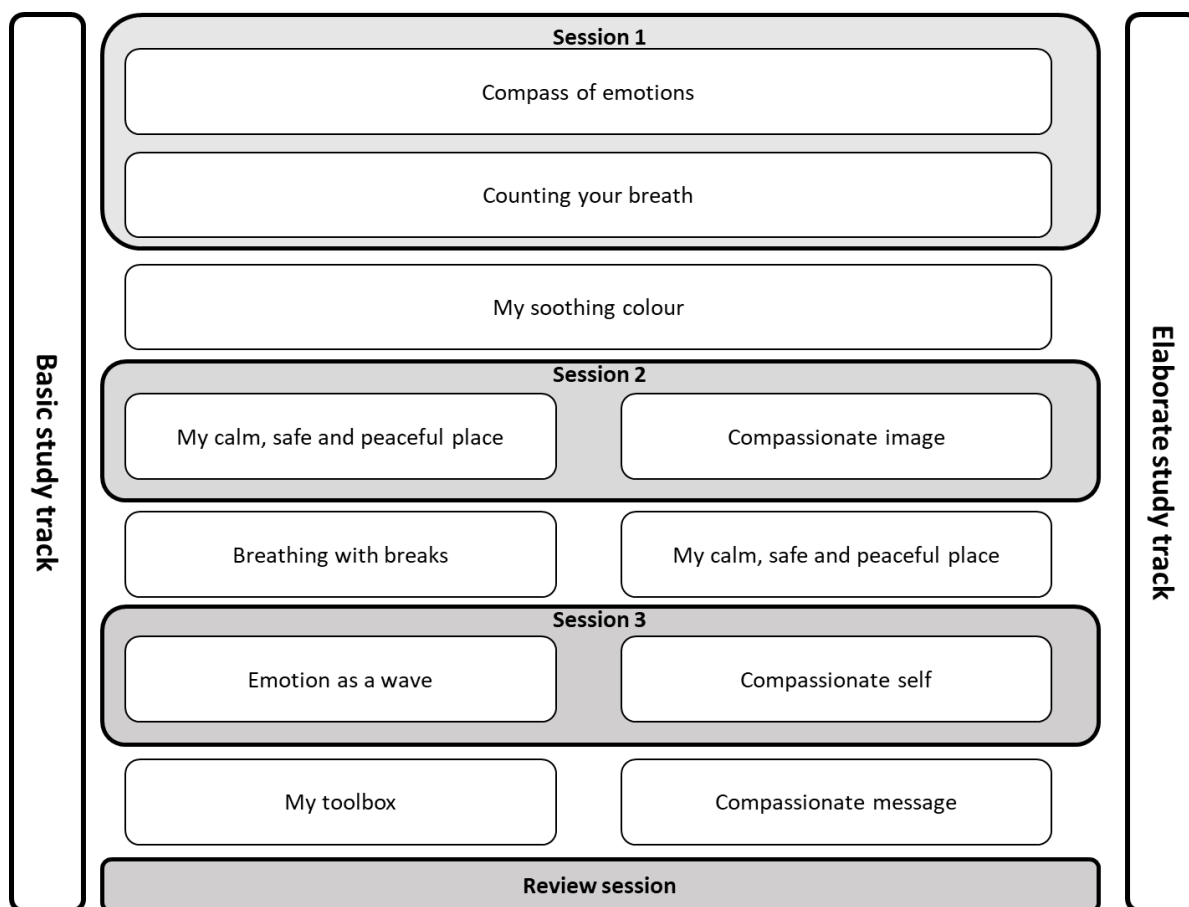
Basic study track

Session 1

Compass of emotions

Counting your breath

My soothing colour

Session 2

My calm, safe and peaceful place

Compassionate image

Breathing with breaks

My calm, safe and peaceful place

Session 3

Emotion as a wave

Compassionate self

My toolbox

Compassionate message

Review session

Elaborate study track